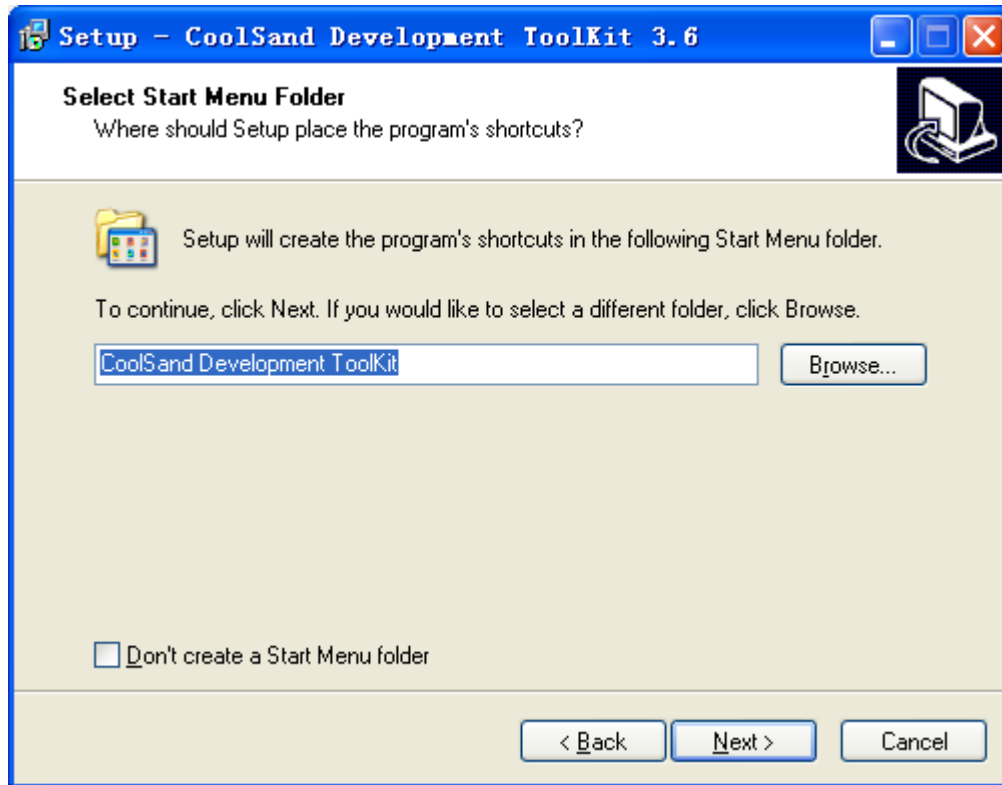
Setup - CoolSand Development ToolKit 3.6

Select Start Menu Folder
Where should Setup place the program's shortcuts?

Setup will create the program's shortcuts in the following Start Menu folder.

To continue, click Next. If you would like to select a different folder, click Browse.

CoolSand Development ToolKit

Browse...

Don't create a Start Menu folder

< Back

Next >

Cancel